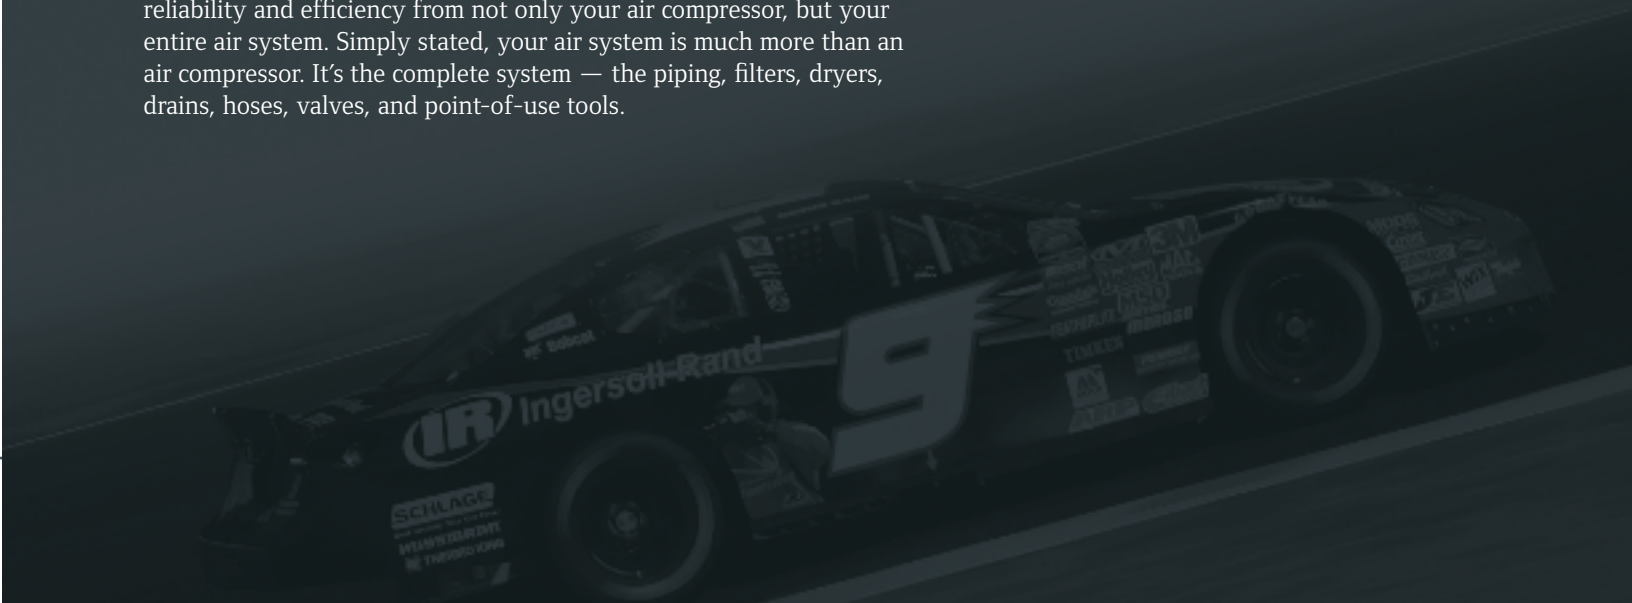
reliability and efficiency from not only your air compressor, but your entire air system. Simply stated, your air system is much more than an air compressor. It's the complete system — the piping, filters, dryers, drains, hoses, valves, and point-of-use tools.

IR Ingersoll-Rand

9

Bobcat

SCHLAGE

THERMO KING

3M

MSD

TIMKEN

GOODYEAR